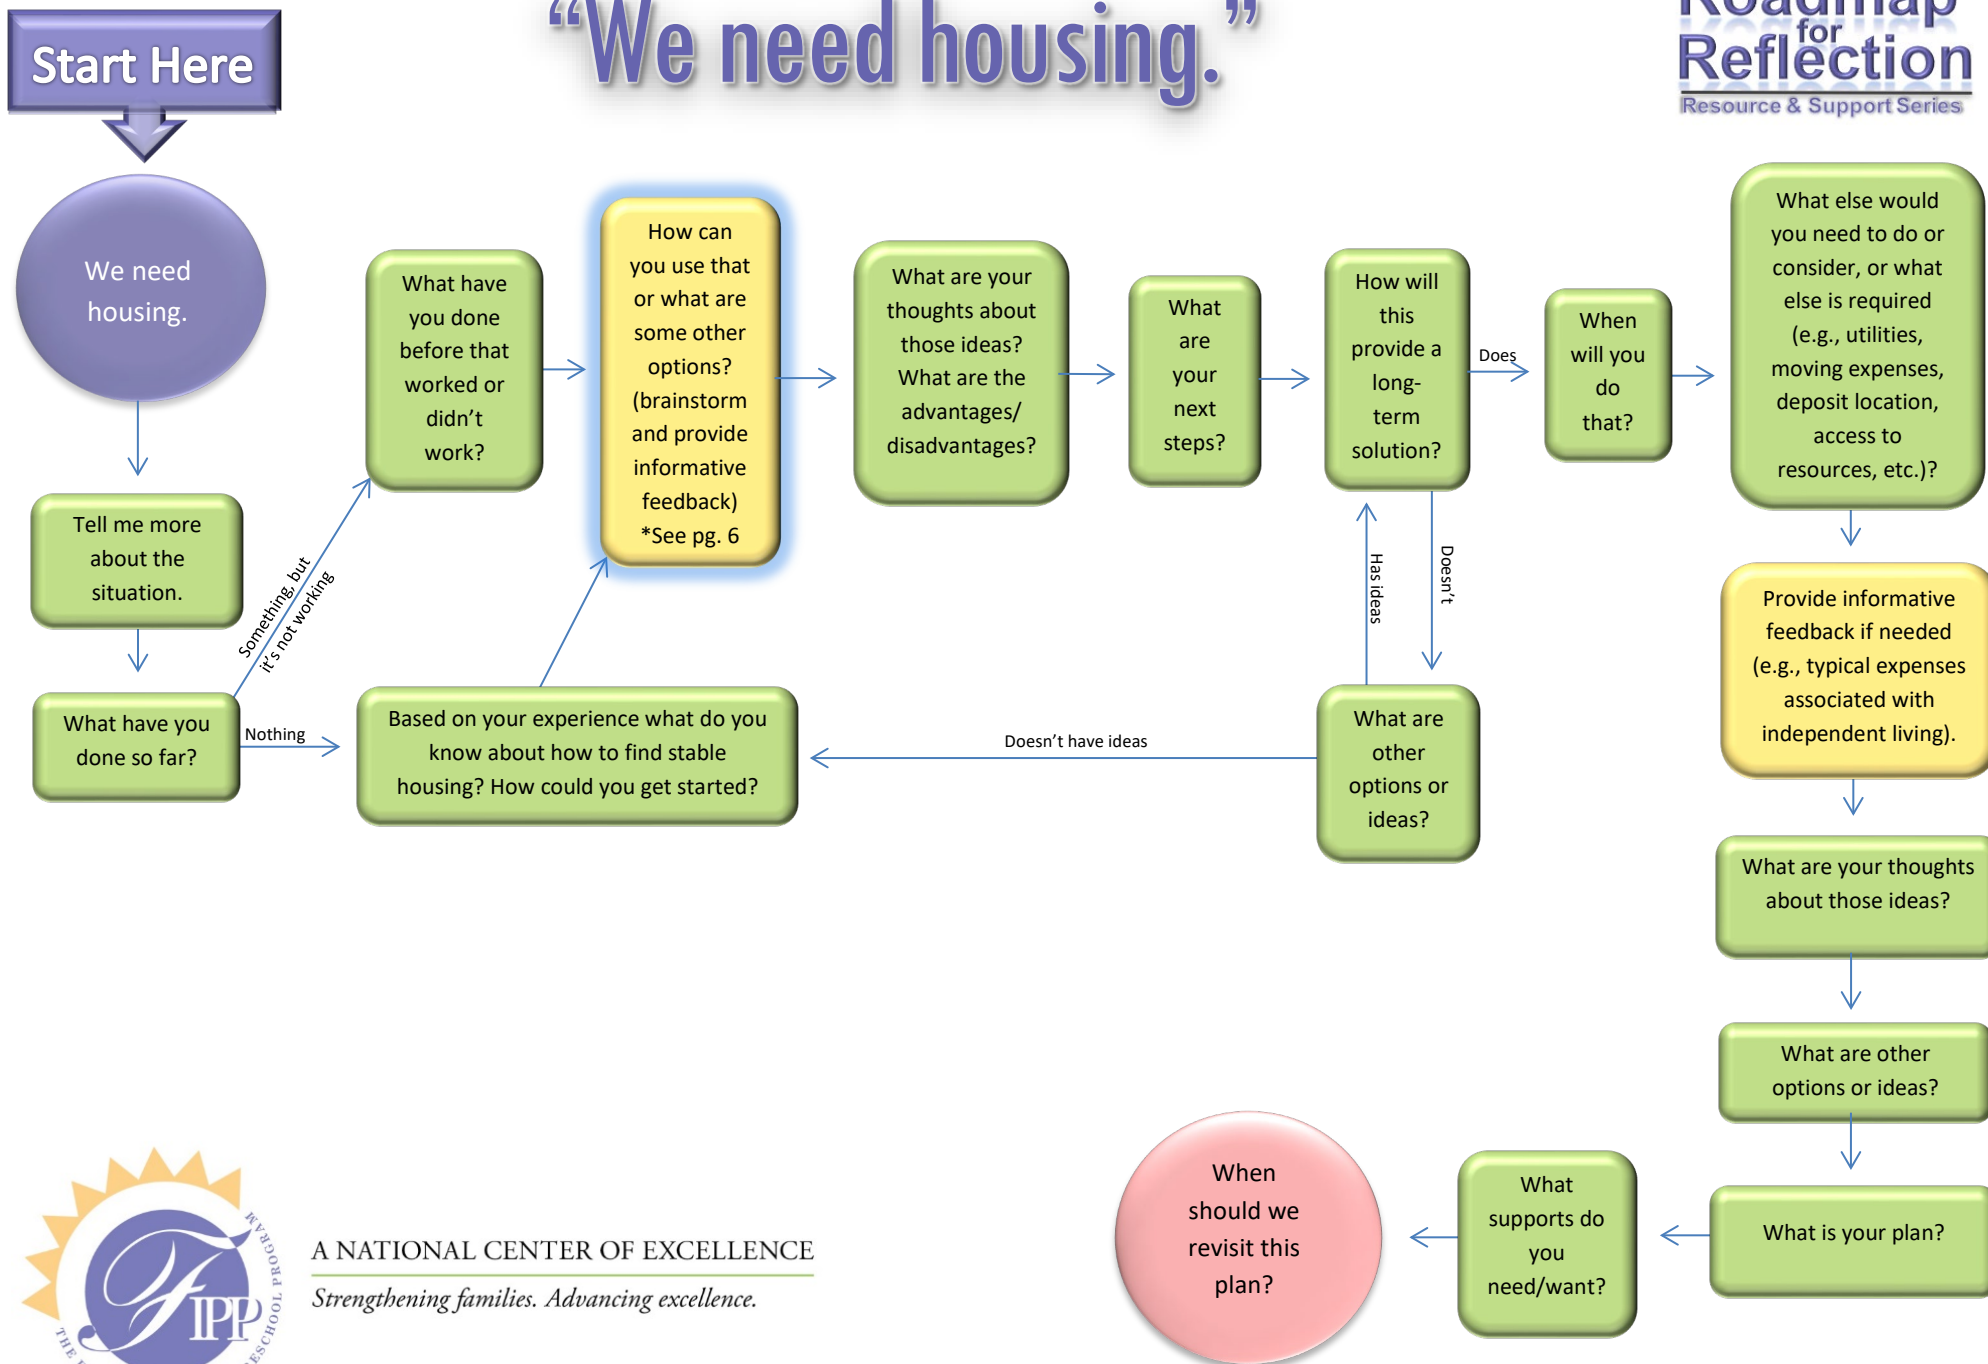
Start Here

"We need housing."

Roadmap for Reflection
Resource & Support Series

We need housing.

Tell me more about the situation.

What have you done so far?

Something, but it's not working

Nothing

What have you done before that worked or didn't work?

How can you use that or what are some other options? (brainstorm and provide informative feedback) *See pg. 6

Based on your experience what do you know about how to find stable housing? How could you get started?

What are your thoughts about those ideas? What are the advantages/ disadvantages?

What are your next steps?

How will this provide a long-term solution?

Does

When will you do that?

What else would you need to do or consider, or what else is required (e.g., utilities, moving expenses, deposit location, access to resources, etc.)?

Has ideas

Doesn't

What are other options or ideas?

Doesn't have ideas

Provide informative feedback if needed (e.g., typical expenses associated with independent living).

What are your thoughts about those ideas?

What are other options or ideas?

What is your plan?

What supports do you need/want?

When should we revisit this plan?

THE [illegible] PRESCHOOL PROGRAM
FIPP

A NATIONAL CENTER OF EXCELLENCE
Strengthening families. Advancing excellence.